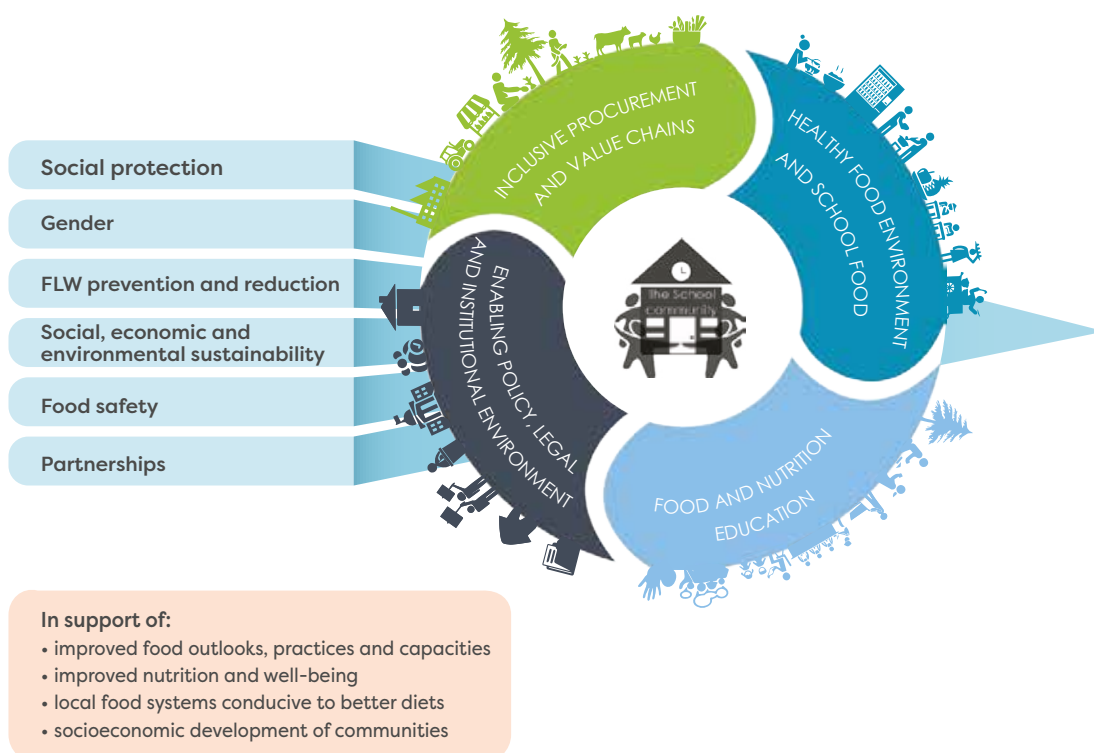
Social protection

Gender

FLW prevention and reduction

Social, economic and environmental sustainability

Food safety

Partnerships

INCLUSIVE PROCUREMENT AND VALUE CHAINS

HEALTHY FOOD ENVIRONMENT AND SCHOOL FOOD

ENABLING POLICY, LEGAL AND INSTITUTIONAL ENVIRONMENT

FOOD AND NUTRITION EDUCATION

The School community

In support of:
• improved food outlooks, practices and capacities
• improved nutrition and well-being
• local food systems conducive to better diets
• socioeconomic development of communities